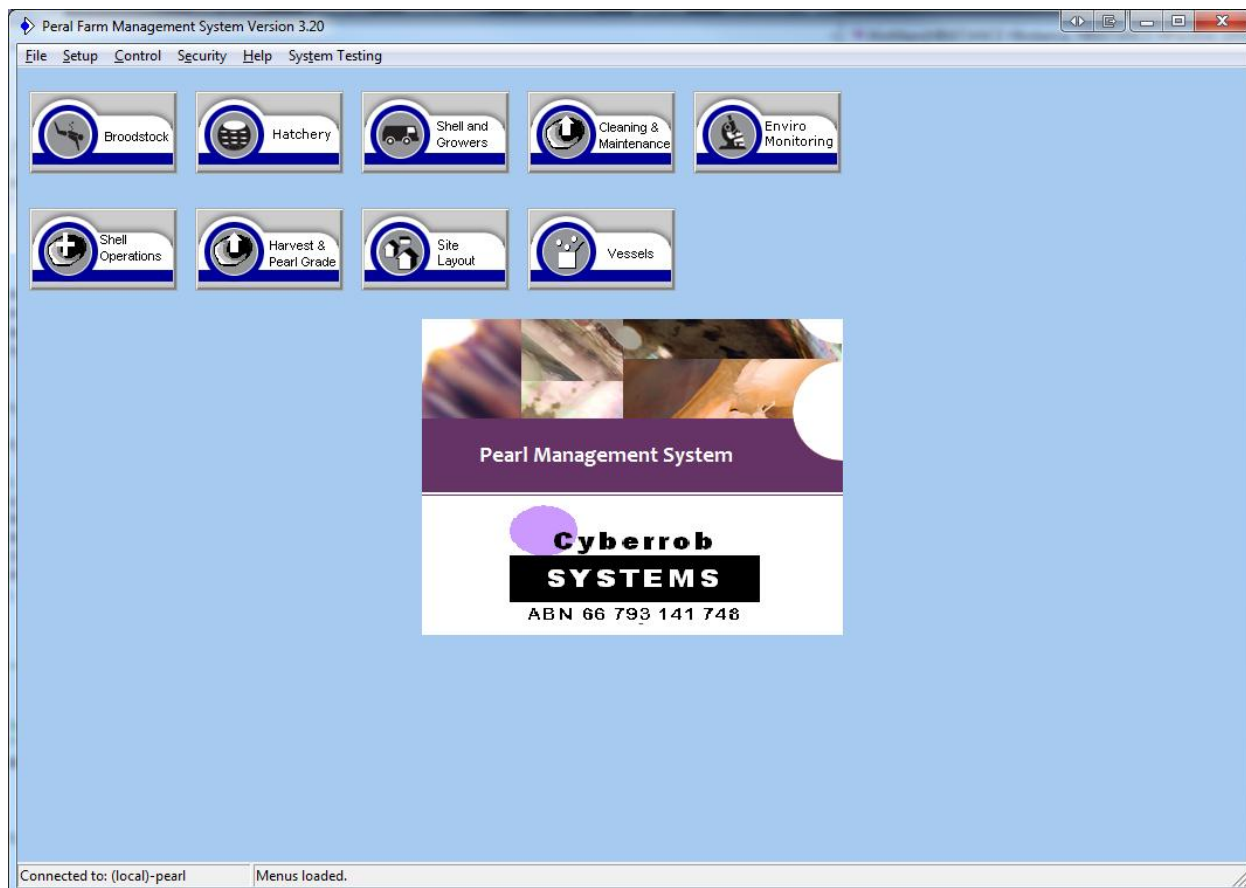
Peral Farm Management System Version 3.20

File Setup Control Security Help System Testing

Broodstock

Hatchery

Shell and Growers

Cleaning & Maintenance

Enviro Monitoring

Shell Operations

Harvest & Pearl Grade

Site Layout

Vessels

Pearl Management System

Cyberrob SYSTEMS

ABN 66 793 141 748

Connected to: (local)-pearl

Menus loaded.